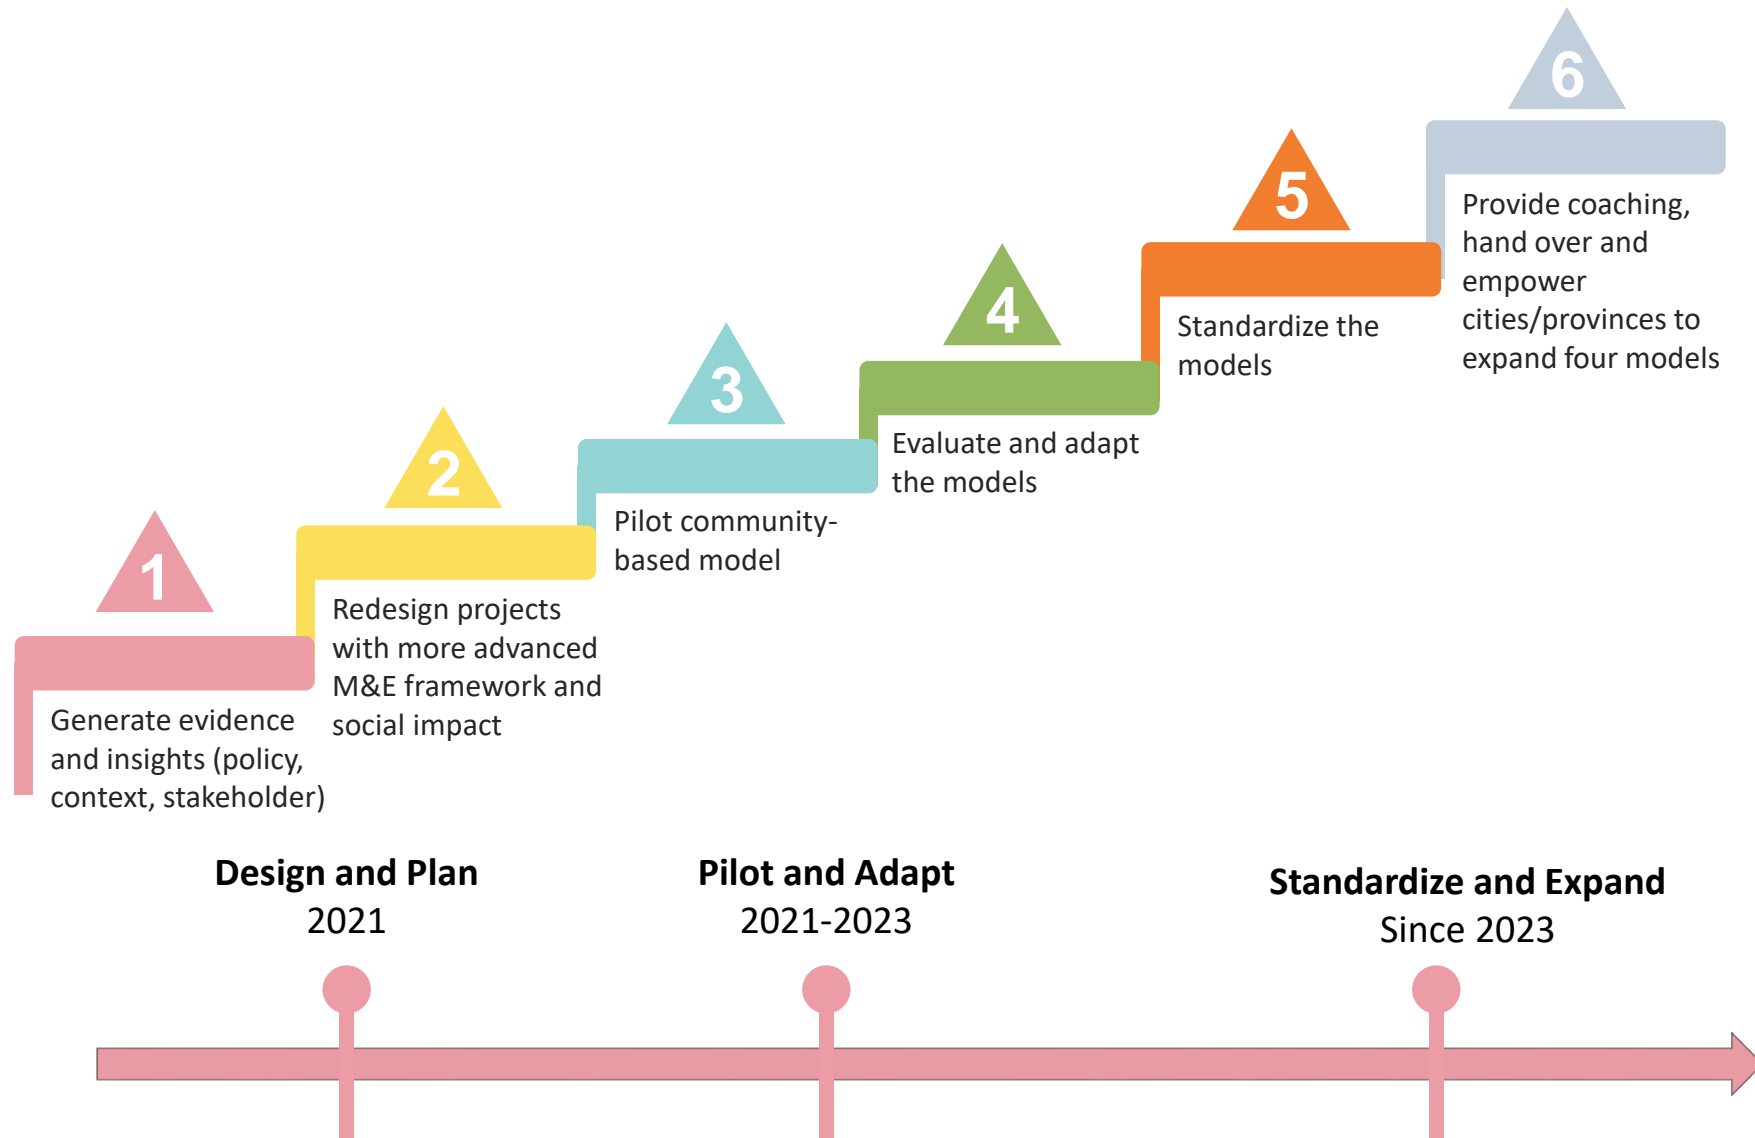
1

Generate evidence and insights (policy, context, stakeholder)

2

Redesign projects with more advanced M&E framework and social impact

3

Pilot community-based model

4

Evaluate and adapt the models

5

Standardize the models

6

Provide coaching, hand over and empower cities/provinces to expand four models

**Design and Plan**
2021

**Pilot and Adapt**
2021-2023

**Standardize and Expand**
Since 2023